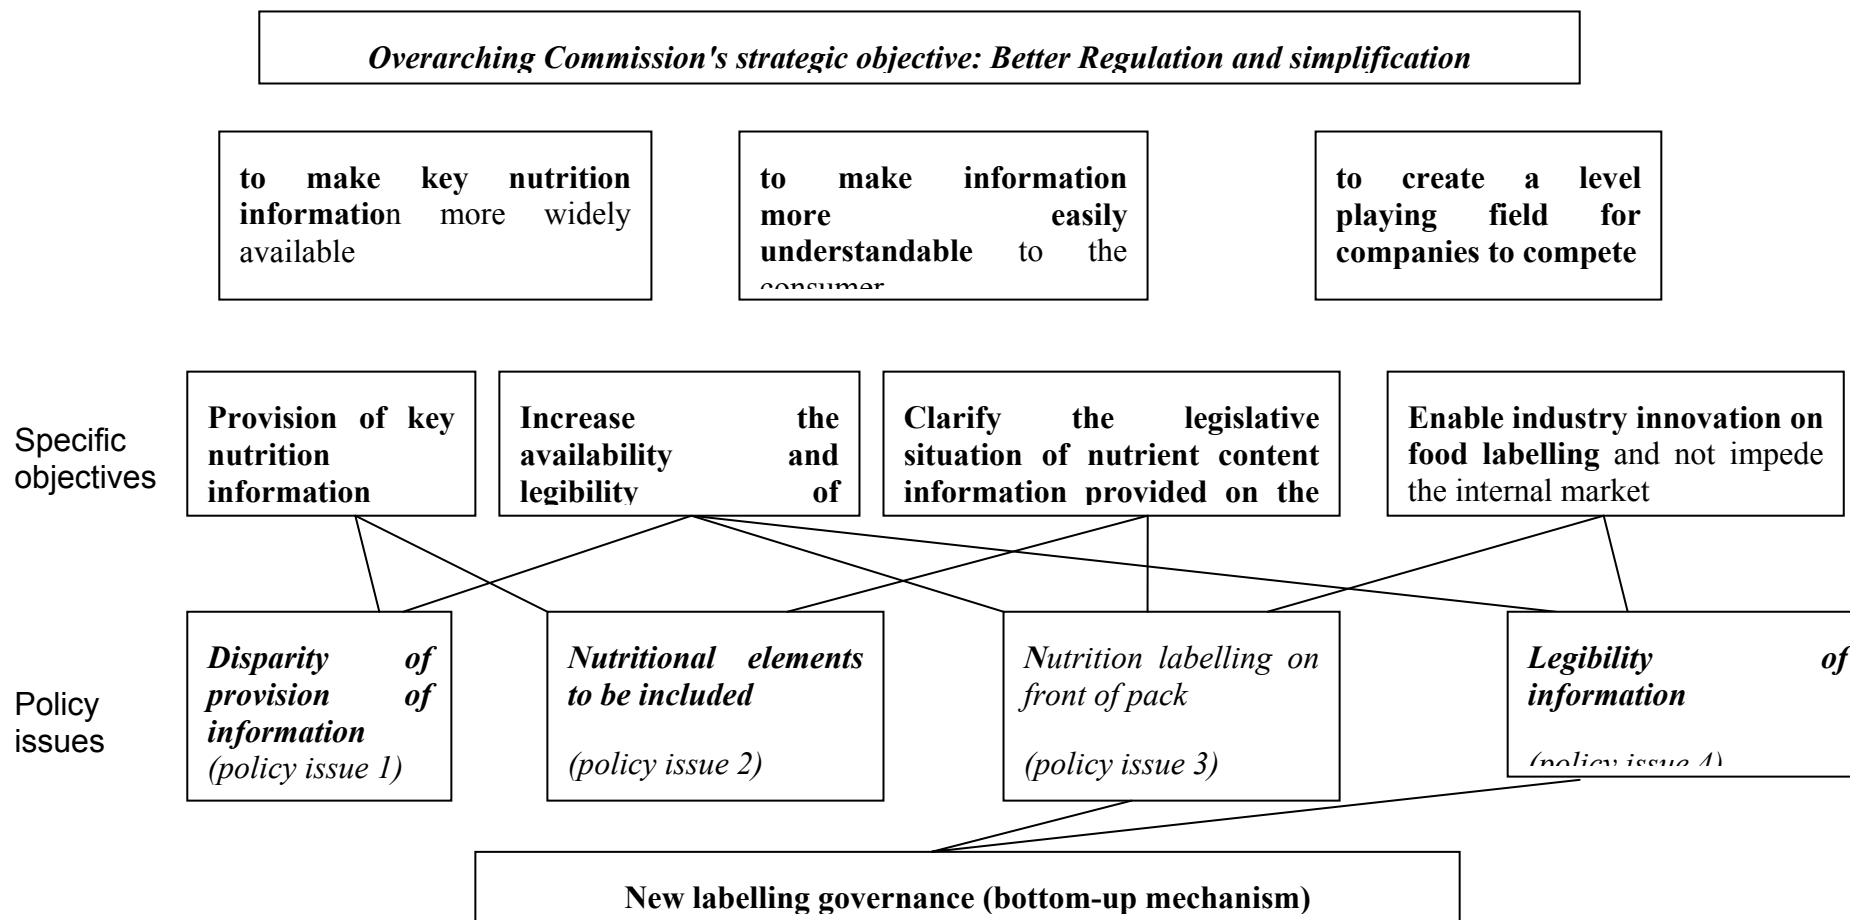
Overarching Commission's strategic objective: Better Regulation and simplification

to make key nutrition information more widely available

to make information more easily understandable to the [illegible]

to create a level playing field for companies to compete

Specific objectives

Provision of key nutrition information

Increase the availability and legibility of

Clarify the legislative situation of nutrient content information provided on the

Enable industry innovation on food labelling and not impede the internal market

Policy issues

Disparity of provision of information (policy issue 1)

Nutritional elements to be included

(policy issue 2)

Nutrition labelling on front of pack

(policy issue 3)

Legibility of information

(policy issue 4)

New labelling governance (bottom-up mechanism)